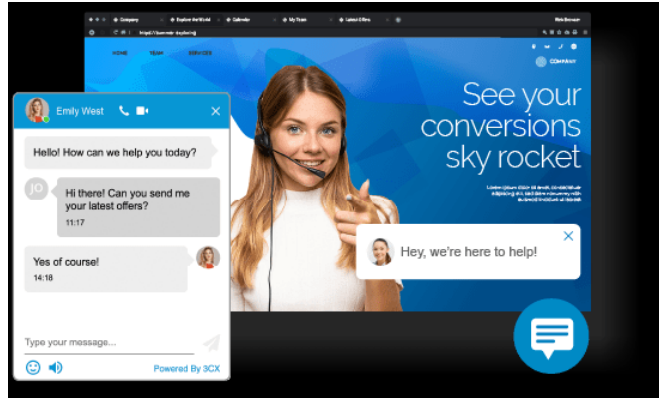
Company
Explore the World
Calendar
My Team
Latest Offers
Web Browser
https://business-explore/
HOME
TEAM
SERVICES
COMPANY

See your conversions sky rocket

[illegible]

Emily West

Hello! How can we help you today?

JO
Hi there! Can you send me your latest offers?
11:17

Yes of course!
14:18

Type your message...

Powered By 3CX

Hey, we're here to help!